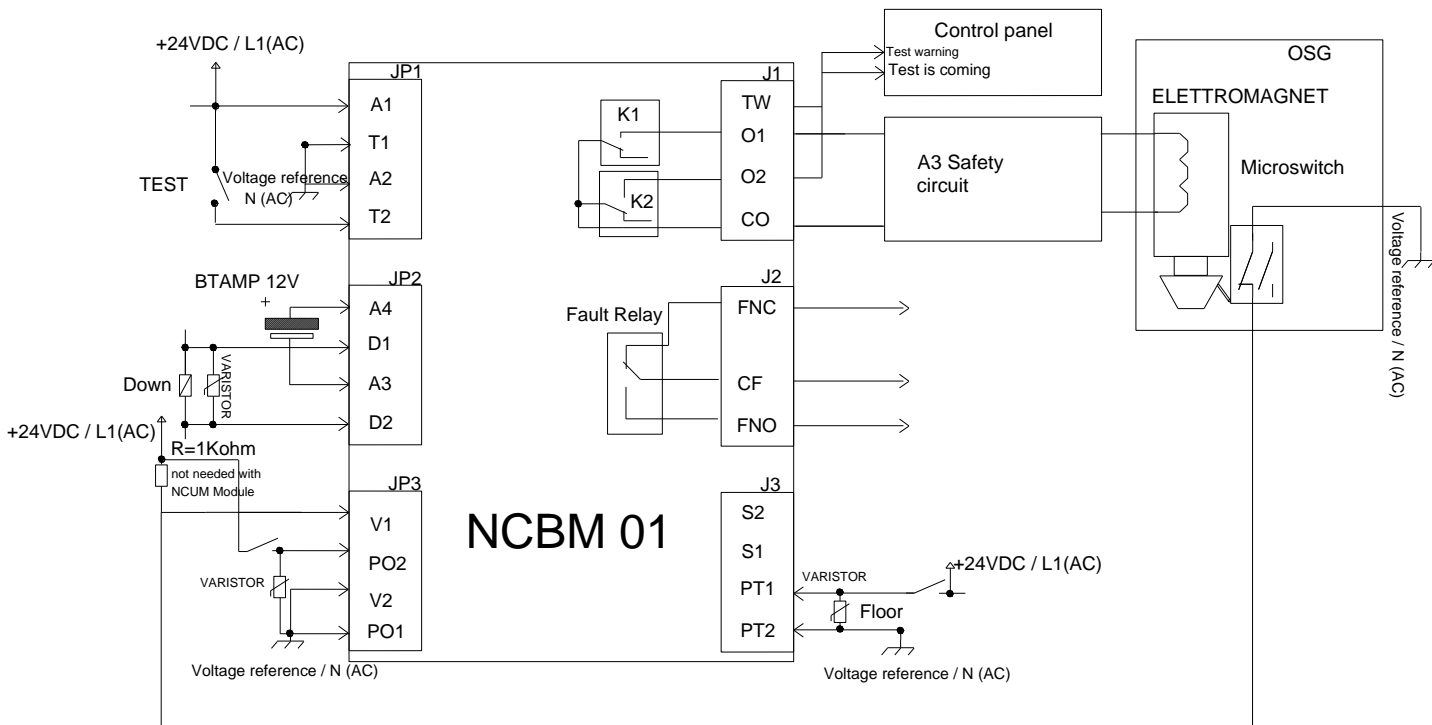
+24VDC / L1(AC)

TEST

Voltage reference N (AC)

JP1
A1
T1
A2
T2

BTAMP 12V
+

JP2
A4
D1
A3
D2

Down

VARISTOR

+24VDC / L1(AC)

R=1Kohm
not needed with NCUM Module

JP3
V1
PO2
V2
PO1

VARISTOR

Voltage reference / N (AC)

NCBM 01

K1
K2

J1
TW
O1
O2
CO

Fault Relay

J2
FNC
CF
FNO

J3
S2
S1
PT1
PT2

VARISTOR

Floor

+24VDC / L1(AC)

Voltage reference / N (AC)

Control panel
Test warning
Test is coming

A3 Safety circuit

OSG
ELETTROMAGNET
Microswitch

Voltage reference / N (AC)